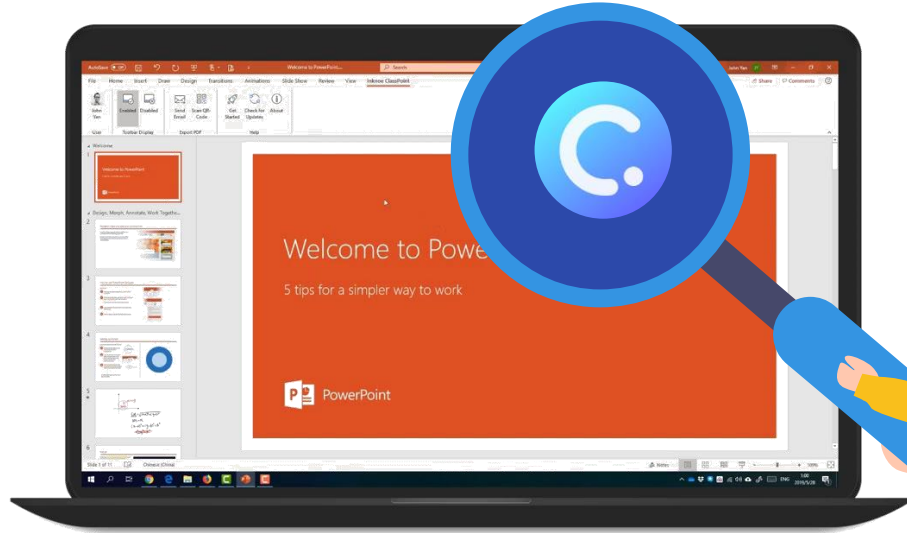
AutoSave Welcome to PowerPoint... Search John Yan

File Home Insert Draw Design Transitions Animations Slide Show Review View Inknoe ClassPoint Share Comments

John Yan Enabled Disabled Send Email Scan QR Code Get Started Check for Updates About

User Toolbar Display Export PDF Help

Welcome

1

Welcome to PowerPoint

Design, Morph, Annotate, Work Together...

2

3

4

5

6

Welcome to Powe

5 tips for a simpler way to work

PowerPoint

Slide 1 of 11 Chinese (China) Notes 100%